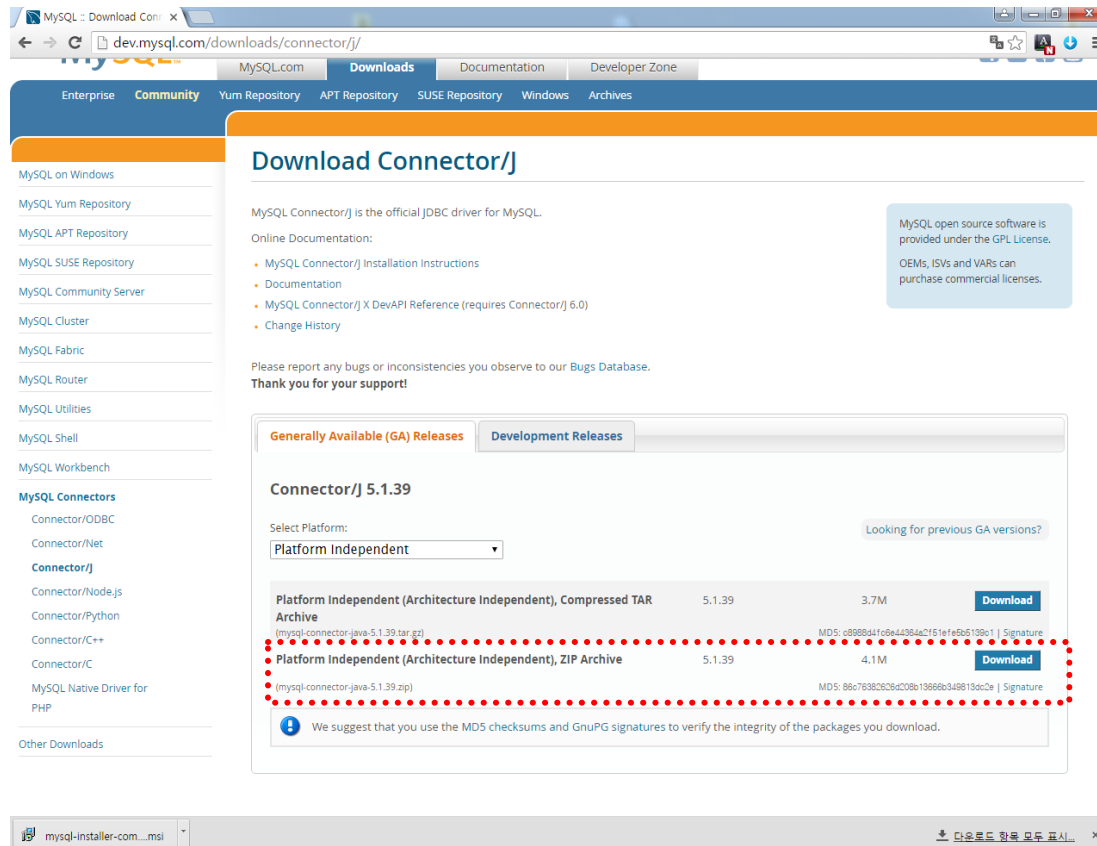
MySQL :: Download Conn ×

dev.mysql.com/downloads/connector/j/

MySQL.com Downloads Documentation Developer Zone

Enterprise Community Yum Repository APT Repository SUSE Repository Windows Archives

MySQL on Windows
MySQL Yum Repository
MySQL APT Repository
MySQL SUSE Repository
MySQL Community Server
MySQL Cluster
MySQL Fabric
MySQL Router
MySQL Utilities
MySQL Shell
MySQL Workbench
MySQL Connectors
Connector/ODBC
Connector/Net
Connector/J
Connector/Node.js
Connector/Python
Connector/C++
Connector/C
MySQL Native Driver for PHP
Other Downloads

Download Connector/J

MySQL Connector/J is the official JDBC driver for MySQL.

Online Documentation:

- MySQL Connector/J Installation Instructions
- Documentation
- MySQL Connector/J X DevAPI Reference (requires Connector/J 6.0)
- Change History

Please report any bugs or inconsistencies you observe to our Bugs Database.
Thank you for your support!

MySQL open source software is provided under the GPL License.

OEMs, ISVs and VARs can purchase commercial licenses.

Generally Available (GA) Releases Development Releases

Connector/J 5.1.39

Select Platform:
Platform Independent

Looking for previous GA versions?

| Platform Independent (Architecture Independent), Compressed TAR Archive (mysql-connector-java-5.1.39.tar.gz) | 5.1.39 | 3.7M | Download MD5: c8988d4fc6e44384a2f51efe5b5139b1 \| Signature |
|---|---|---|---|
| Platform Independent (Architecture Independent), ZIP Archive (mysql-connector-java-5.1.39.zip) | 5.1.39 | 4.1M | Download MD5: 86c76382626d208b13666b349813dc2e \| Signature |

We suggest that you use the MD5 checksums and GnuPG signatures to verify the integrity of the packages you download.

mysql-installer-com....msi

다운로드 항목 모두 표시...